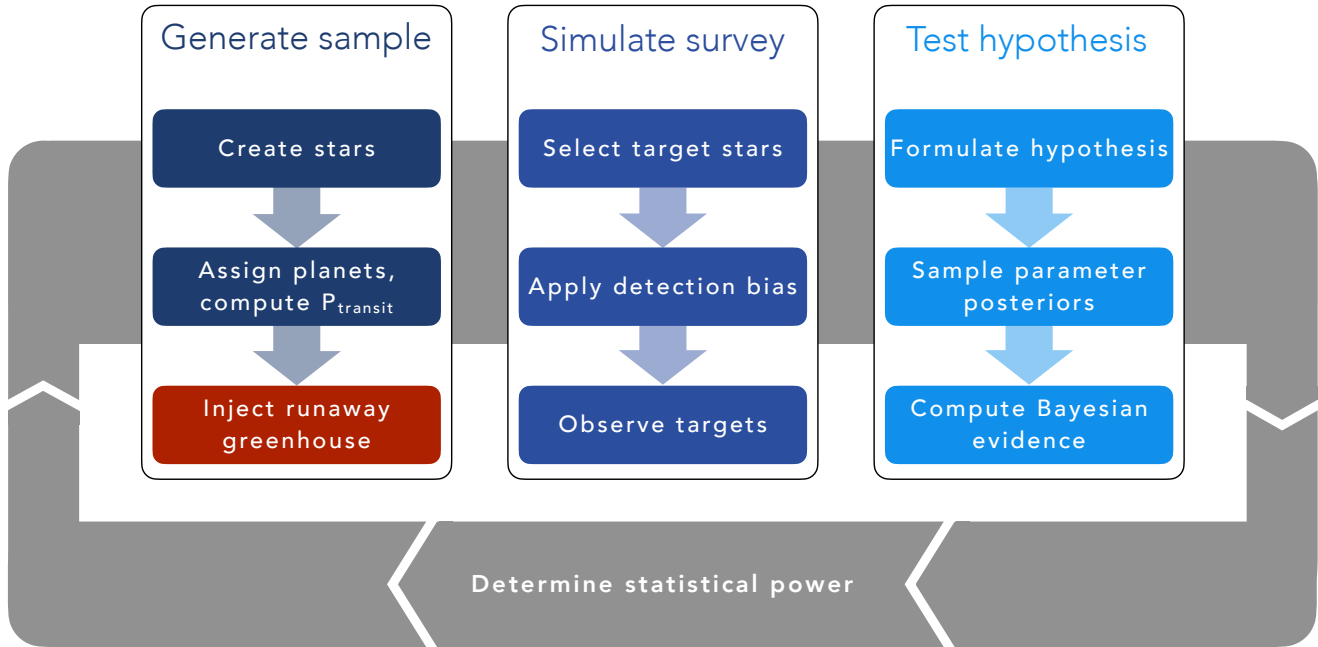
Generate sample

Create stars

Assign planets, compute $P_{transit}$

Inject runaway greenhouse

Simulate survey

Select target stars

Apply detection bias

Observe targets

Test hypothesis

Formulate hypothesis

Sample parameter posteriors

Compute Bayesian evidence

Determine statistical power